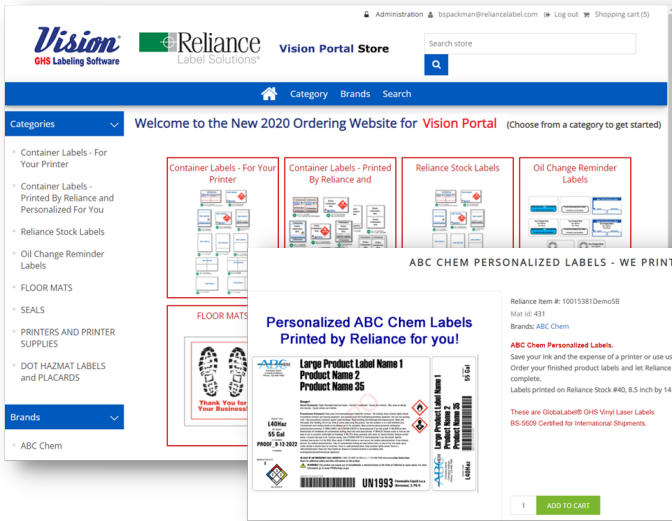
Vision
GHS Labeling Software

Reliance
Label Solutions®

Vision Portal Store

Administration bspackman@reliancelabel.com Log out Shopping cart (5)

Search store

Category Brands Search

Categories

Container Labels - For Your Printer

Container Labels - Printed By Reliance and Personalized For You

Reliance Stock Labels

Oil Change Reminder Labels

FLOOR MATS

SEALS

PRINTERS AND PRINTER SUPPLIES

DOT HAZMAT LABELS and PLACARDS

Brands

ABC Chem

Welcome to the New 2020 Ordering Website for Vision Portal (Choose from a category to get started)

Container Labels - For Your Printer

Container Labels - Printed By Reliance and

Reliance Stock Labels

Oil Change Reminder Labels

FLOOR MATS

Thank You for Your Business!

ABC CHEM PERSONALIZED LABELS - WE PRINT

Personalized ABC Chem Labels Printed by Reliance for you!

ABC Chem

Large Product Label Name 1
Product Name 2
Product Name 35

L40Haz
55 Gal
PROOF_9-12-2022

UN1993

Large Product Label Name 1
Product Name 2
Product Name 35

55 Gal

L40Haz

Reliance Item #: 10015381DemoSB
Mat Id: 431
Brands: ABC Chem

ABC Chem Personalized Labels.
Save your ink and the expense of a printer or use us
Order your finished product labels and let Reliance
complete.
Labels printed on Reliance Stock #40, 8.5 inch by 14

These are GlobaLabel® GHS Vinyl Laser Labels
BS-5609 Certified for International Shipments.

1

ADD TO CART